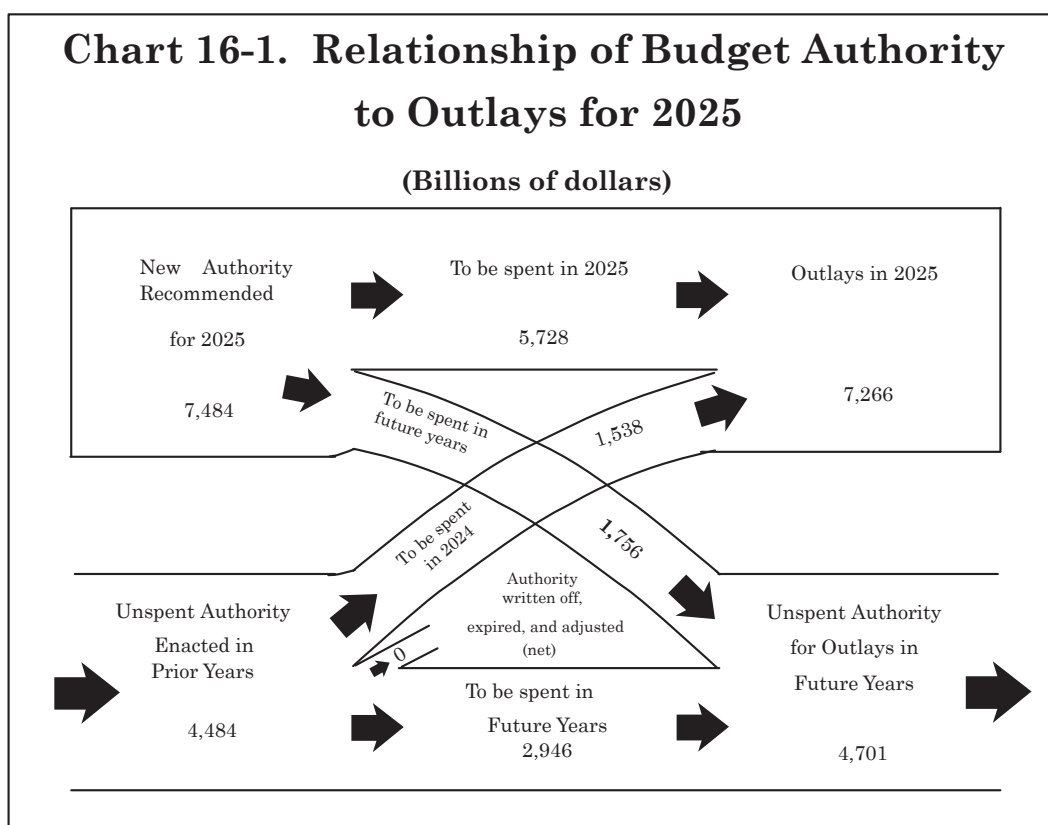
Chart 16-1. Relationship of Budget Authority to Outlays for 2025

(Billions of dollars)

New Authority Recommended for 2025

7,484

To be spent in 2025

5,728

Outlays in 2025

7,266

To be spent in future years

1,538

To be spent in 2024

1,756

Authority written off, expired, and adjusted (net)

0

Unspent Authority Enacted in Prior Years

4,484

To be spent in Future Years
2,946

Unspent Authority for Outlays in Future Years

4,701